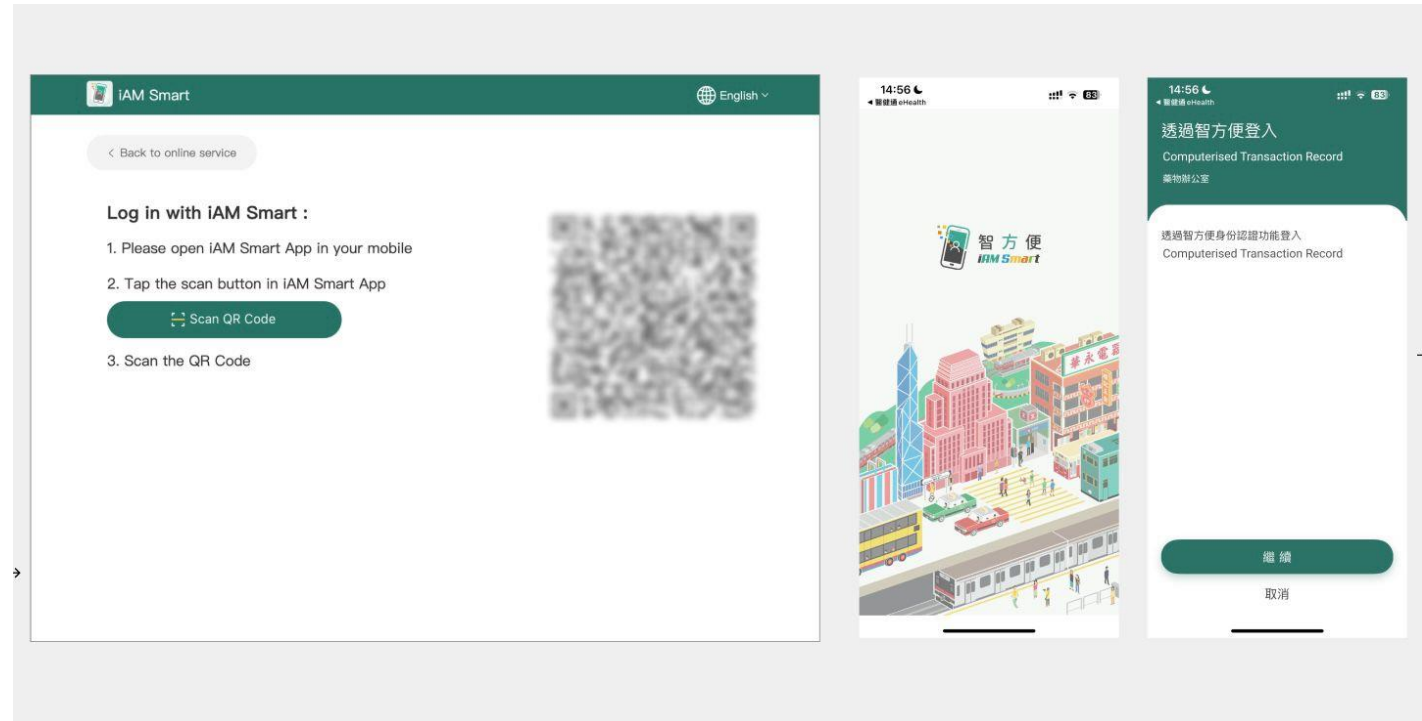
iAM Smart

English

< Back to online service

Log in with iAM Smart :

1. Please open iAM Smart App in your mobile

2. Tap the scan button in iAM Smart App

Scan QR Code

3. Scan the QR Code

14:56
◂ 醫健通 eHealth

83

智方便
iAM Smart

華永電

14:56
◂ 醫健通 eHealth

83

透過智方便登入

Computerised Transaction Record

藥物辦公室

透過智方便身份認證功能登入
Computerised Transaction Record

繼續

取消